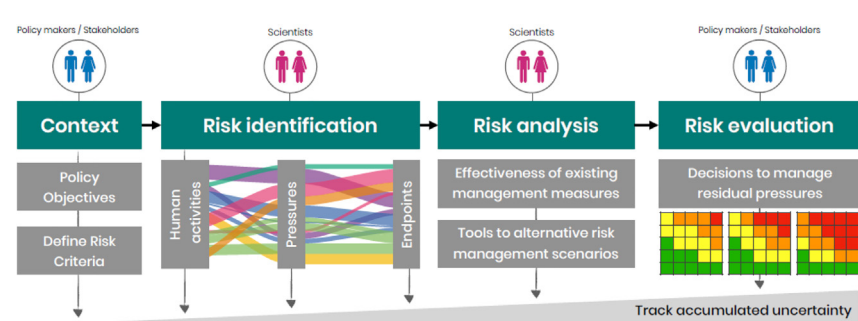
Policy makers / Stakeholders

Scientists

Scientists

Policy makers / Stakeholders

Context

Risk identification

Risk analysis

Risk evaluation

Policy Objectives

Define Risk Criteria

Human activities

Pressures

Endpoints

Effectiveness of existing management measures

Tools to alternative risk management scenarios

Decisions to manage residual pressures

Track accumulated uncertainty